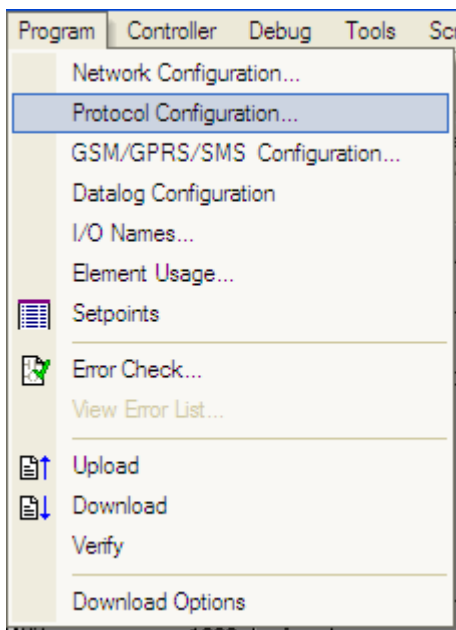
Program Controller Debug Tools Sc

Network Configuration...
Protocol Configuration...
GSM/GPRS/SMS Configuration...
Datalog Configuration
I/O Names...
Element Usage...
Setpoints
Error Check...
View Error List...
Upload
Download
Verify
Download Options